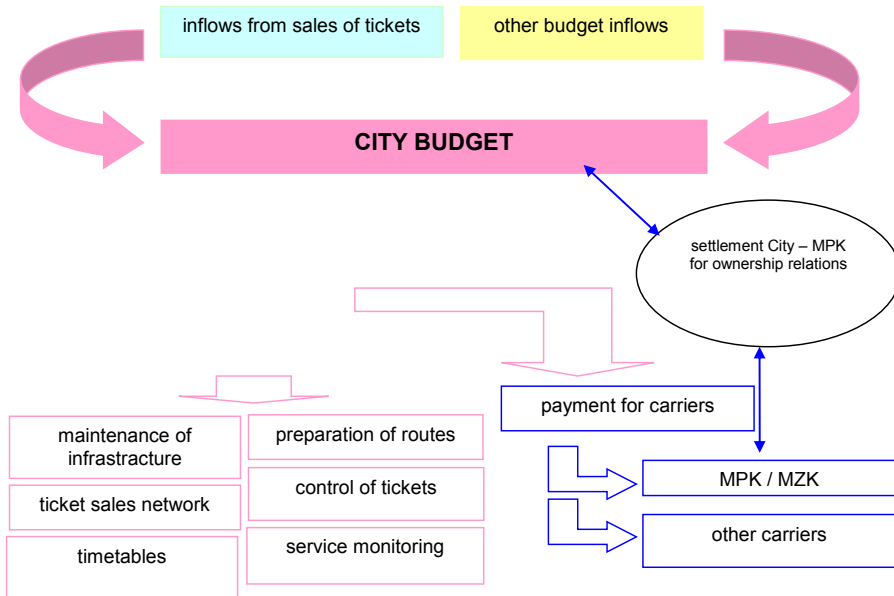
inflows from sales of tickets

other budget inflows

CITY BUDGET

settlement City – MPK for ownership relations

maintenance of infrastructure

preparation of routes

ticket sales network

control of tickets

timetables

service monitoring

payment for carriers

MPK / MZK

other carriers